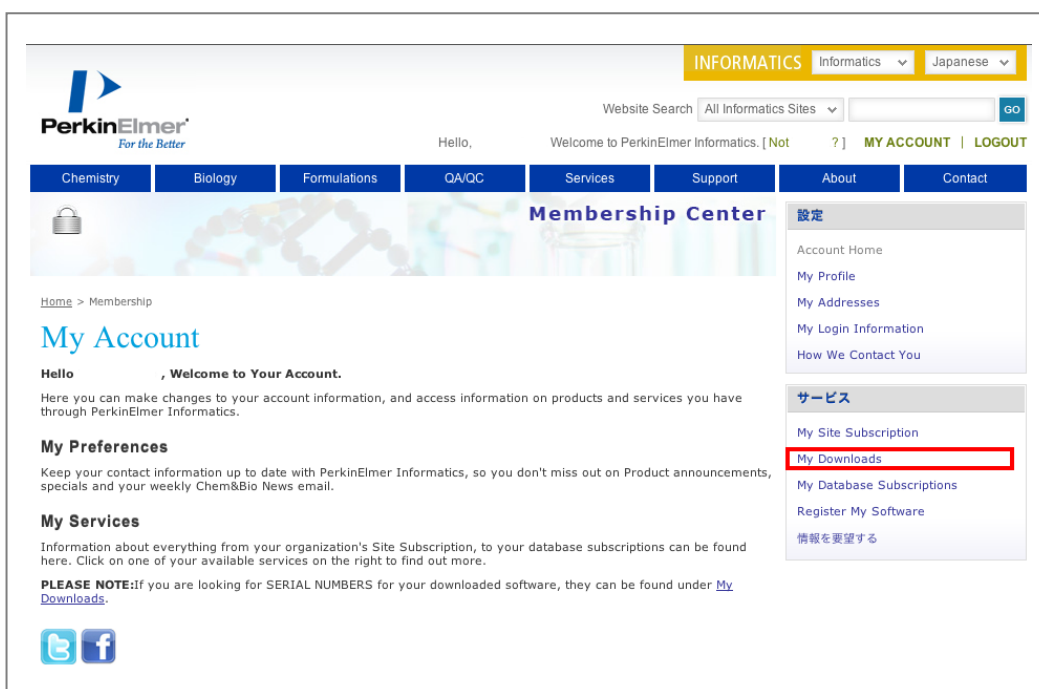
INFORMATICS Informatics Japanese

PerkinElmer
For the Better

Website Search All Informatics Sites GO

Hello, Welcome to PerkinElmer Informatics. [ Not ? ] MY ACCOUNT | LOGOUT

Chemistry Biology Formulations QA/QC Services Support About Contact

Membership Center

設定

Account Home
My Profile
My Addresses
My Login Information
How We Contact You

サービス

My Site Subscription
My Downloads
My Database Subscriptions
Register My Software
情報を要望する

Home > Membership

My Account

Hello , Welcome to Your Account.

Here you can make changes to your account information, and access information on products and services you have through PerkinElmer Informatics.

My Preferences

Keep your contact information up to date with PerkinElmer Informatics, so you don't miss out on Product announcements, specials and your weekly Chem&Bio News email.

My Services

Information about everything from your organization's Site Subscription, to your database subscriptions can be found here. Click on one of your available services on the right to find out more.

PLEASE NOTE:If you are looking for SERIAL NUMBERS for your downloaded software, they can be found under My Downloads.